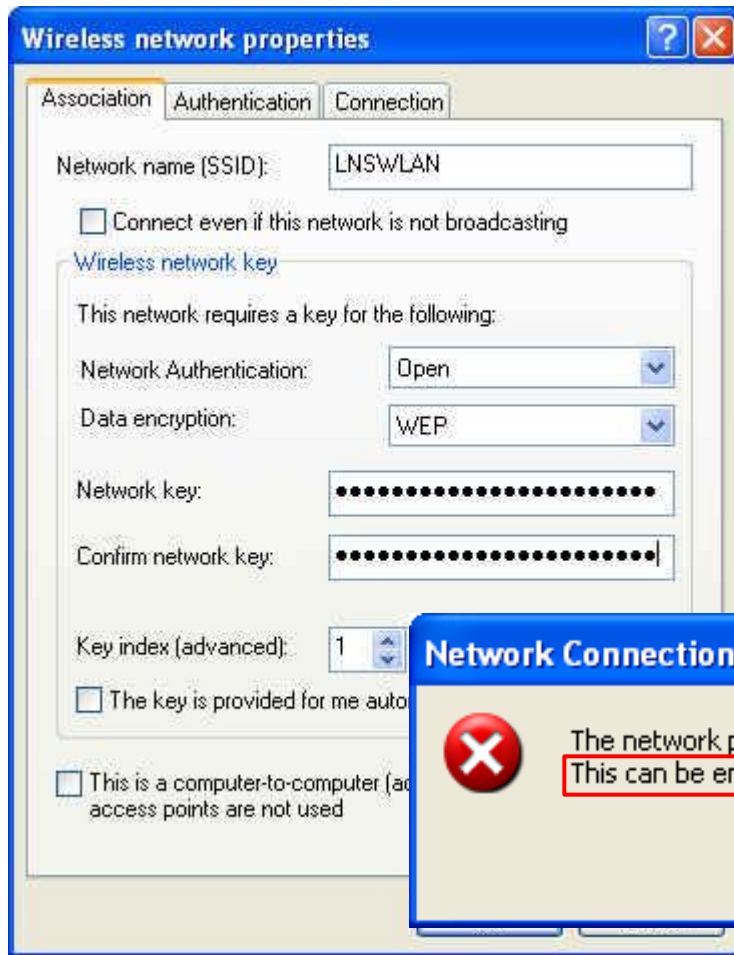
Wireless network properties

Association | Authentication | Connection

Network name (SSID): LNSWLAN

Connect even if this network is not broadcasting

Wireless network key

This network requires a key for the following:

Network Authentication: Open

Data encryption: WEP

Network key: ••••••••••••••••••••••••••

Confirm network key: ••••••••••••••••••••••••••

Key index (advanced): 1

The key is provided for me auto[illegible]

This is a computer-to-computer (a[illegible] access points are not used

Network Connection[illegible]

The network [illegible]
This can be e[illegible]